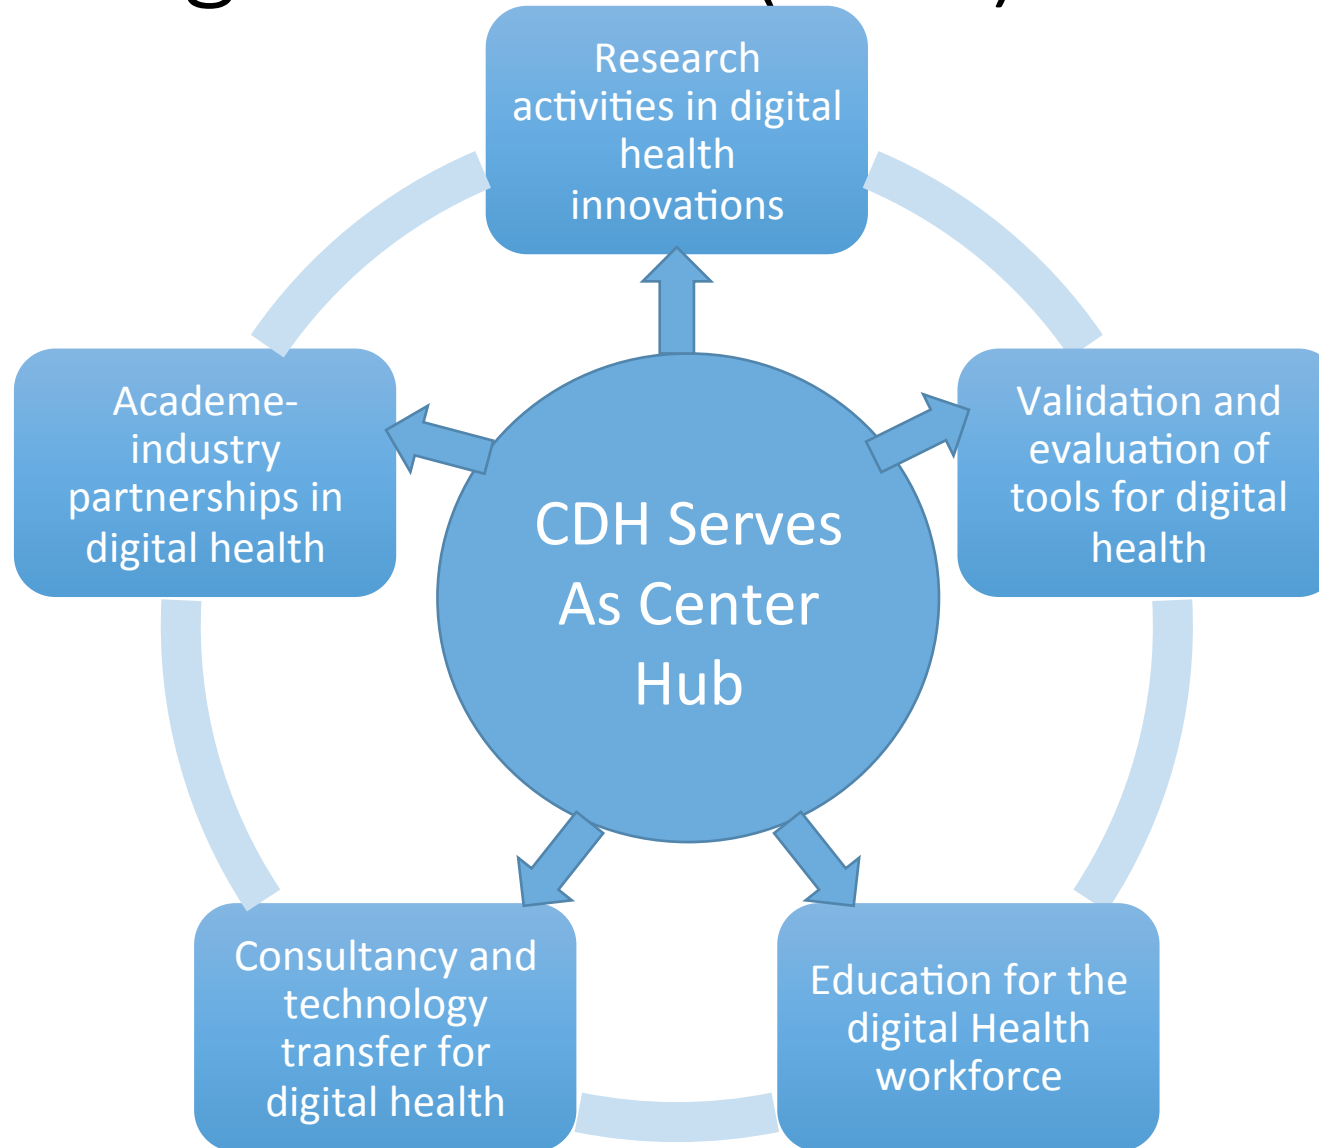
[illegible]

Research activities in digital health innovations

Validation and evaluation of tools for digital health

CDH Serves As Center Hub

Academe-industry partnerships in digital health

Consultancy and technology transfer for digital health

Education for the digital Health workforce